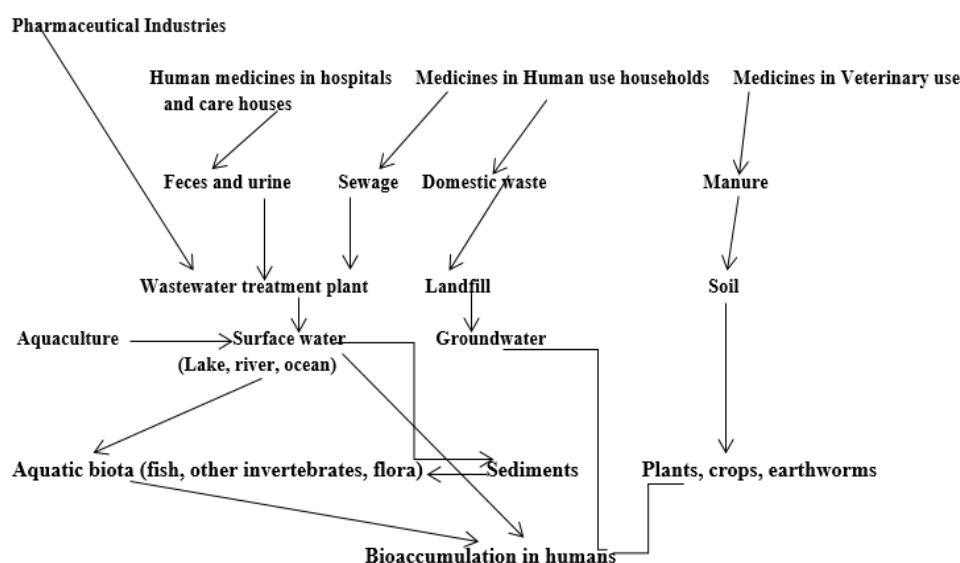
Pharmaceutical Industries

Human medicines in hospitals and care houses

Medicines in Human use households

Medicines in Veterinary use

Feces and urine

Sewage

Domestic waste

Manure

Wastewater treatment plant

Landfill

Soil

Aquaculture

Surface water (Lake, river, ocean)

Groundwater

Aquatic biota (fish, other invertebrates, flora)

Sediments

Plants, crops, earthworms

Bioaccumulation in humans